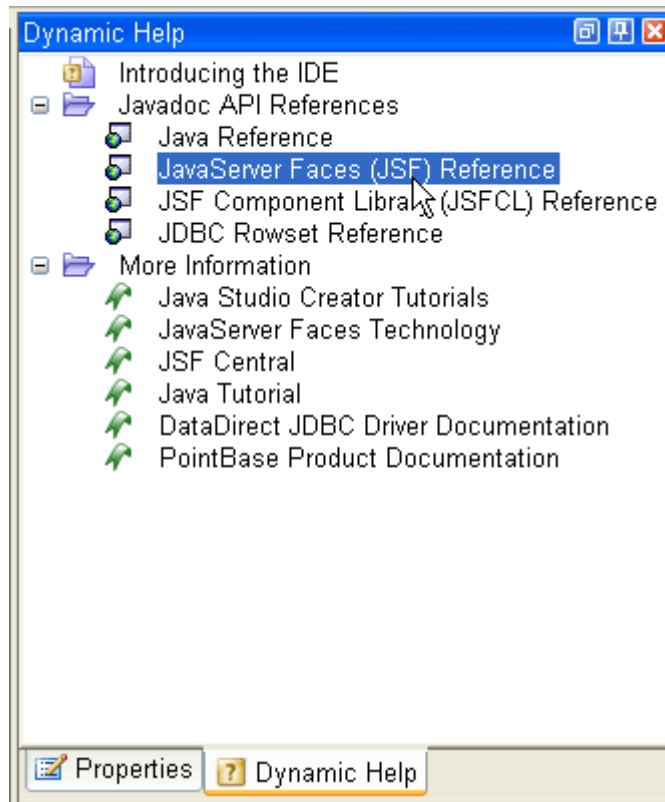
Dynamic Help

Introducing the IDE
Javadoc API References
Java Reference
JavaServer Faces (JSF) Reference
JSF Component Library (JSFCL) Reference
JDBC Rowset Reference
More Information
Java Studio Creator Tutorials
JavaServer Faces Technology
JSF Central
Java Tutorial
DataDirect JDBC Driver Documentation
PointBase Product Documentation

Properties
Dynamic Help